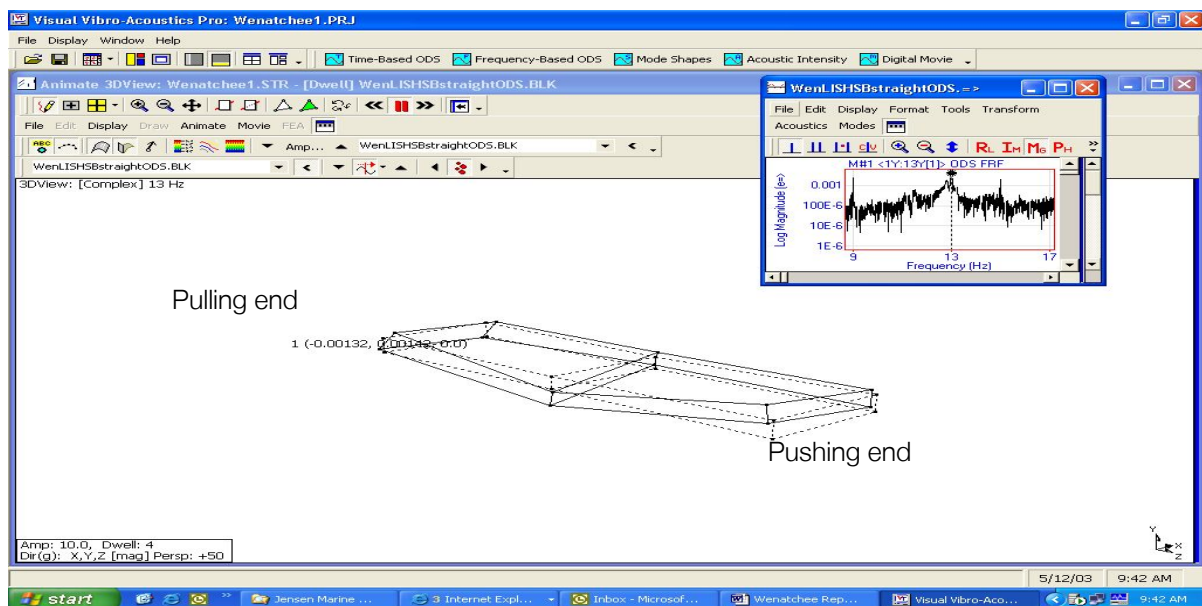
Visual Vibro-Acoustics Pro: Wenatchee1.PRJ

File Display Window Help

Time-Based ODS Frequency-Based ODS Mode Shapes Acoustic Intensity Digital Movie

Animate 3DView: Wenatchee1.STR - [Dwell] WenLISHSBstraightODS.BLK

File Edit Display Draw Animate Movie FEA

Amp... WenLISHSBstraightODS.BLK

WenLISHSBstraightODS.BLK

3DView: [Complex] 13 Hz

WenLISHSBstraightODS.=>

File Edit Display Format Tools Transform

Acoustics Modes

M#1 <1Y:13Y[1]> ODS FRF

Log Magnitude (e=)

0.001

100E-6

10E-6

1E-6

9

13

17

Frequency (Hz)

Pulling end

1 (-0.00132, 0.00142, 0.0)

Pushing end

Amp: 10.0, Dwell: 4
Dir(g): X,Y,Z [mag] Persp: +50

Y
X
Z

5/12/03 9:42 AM

start

Jensen Marine ...

3 Internet Expl...

Inbox - Microsof...

Wenatchee Rep...

Visual Vibro-Aco...

9:42 AM